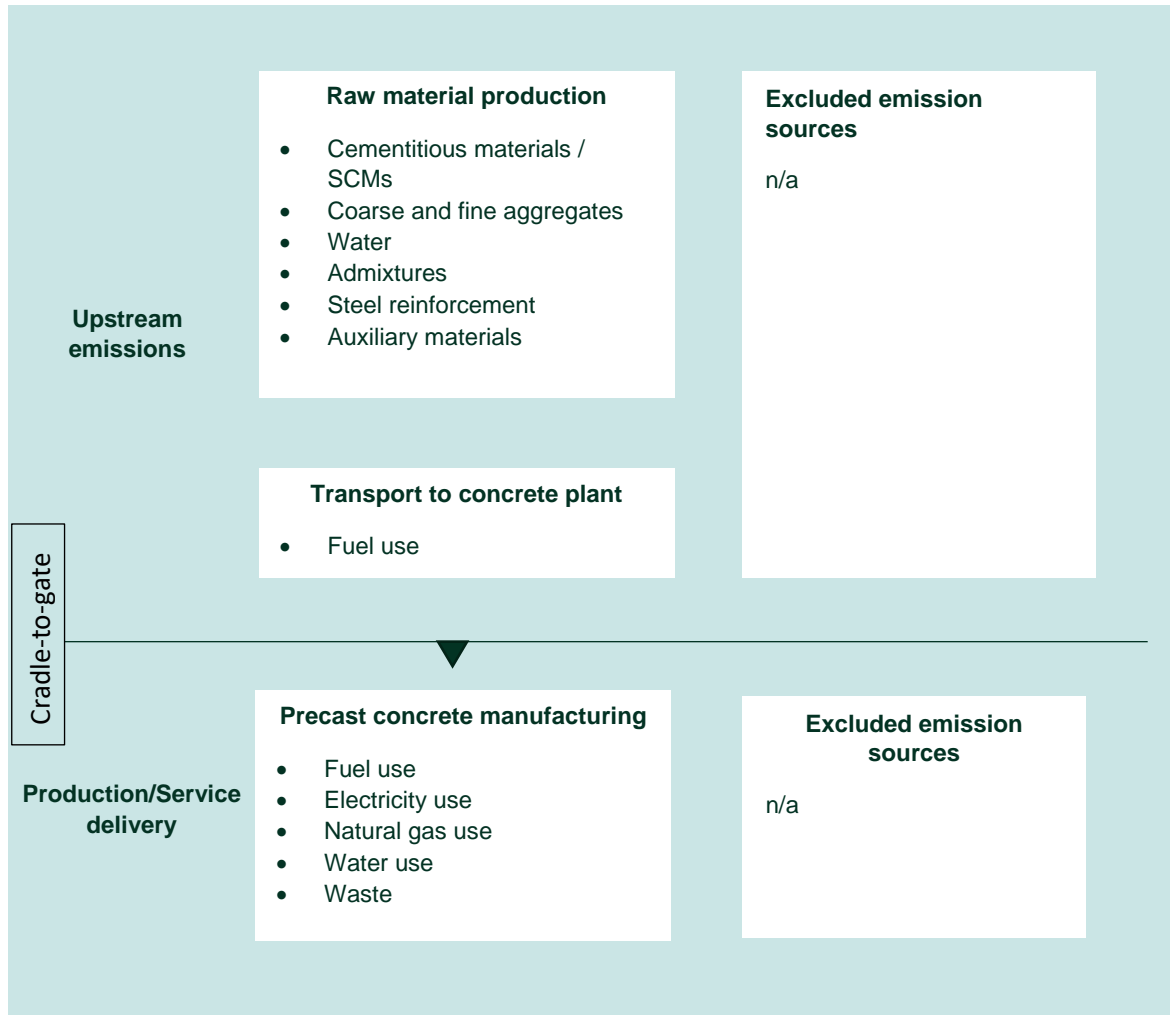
Upstream emissions

Raw material production

- Cementitious materials / SCMs
- Coarse and fine aggregates
- Water
- Admixtures
- Steel reinforcement
- Auxiliary materials

Transport to concrete plant

- Fuel use

Excluded emission sources

n/a

Cradle-to-gate

Production/Service delivery

Precast concrete manufacturing

- Fuel use
- Electricity use
- Natural gas use
- Water use
- Waste

Excluded emission sources

n/a